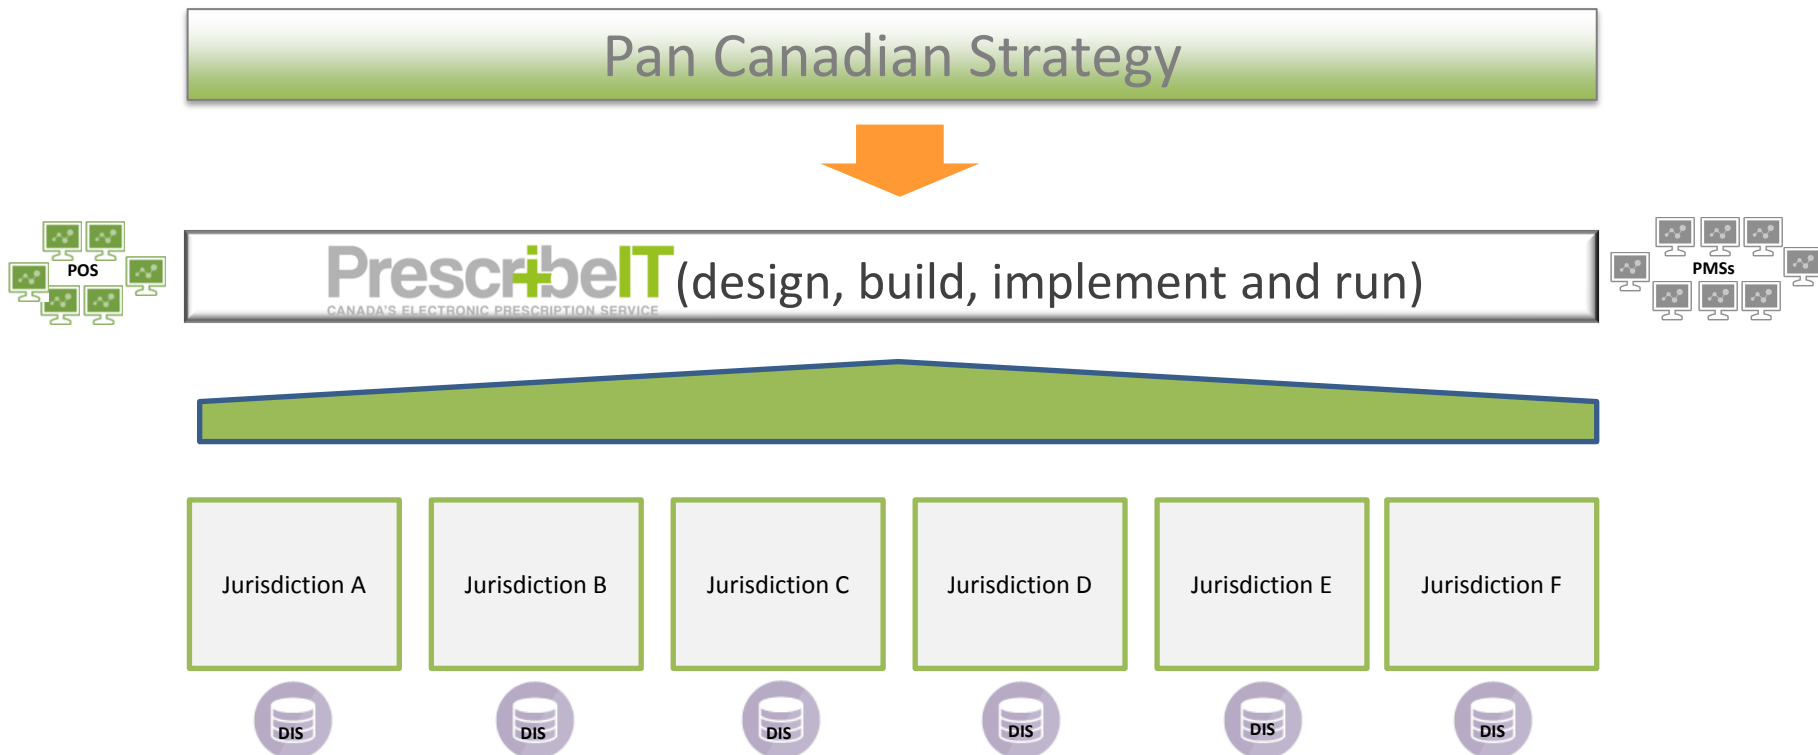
Pan Canadian Strategy

POS

PrescribeIT (design, build, implement and run)
CANADA'S ELECTRONIC PRESCRIPTION SERVICE

PMSs

Jurisdiction A

Jurisdiction B

Jurisdiction C

Jurisdiction D

Jurisdiction E

Jurisdiction F

DIS

DIS

DIS

DIS

DIS

DIS